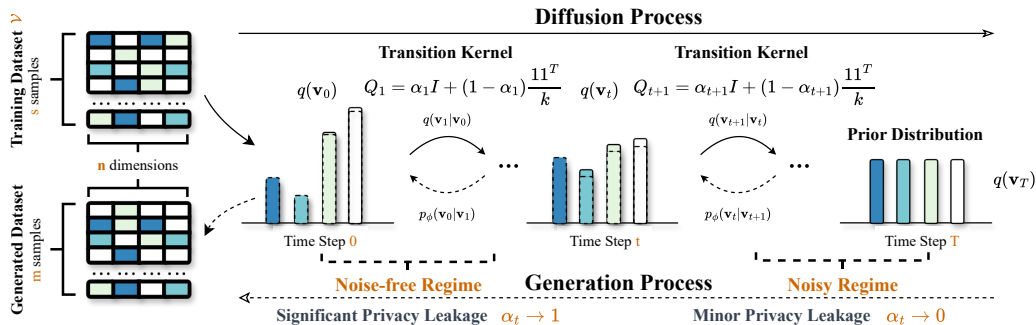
Training Dataset $\mathcal{D}$
s samples

n dimensions

Generated Dataset
m samples

Diffusion Process

Transition Kernel

$q(\mathbf{v}_0)$

$Q_1 = \alpha_1 I + (1-\alpha_1)\frac{\mathbf{1}\mathbf{1}^T}{k}$

Transition Kernel

$q(\mathbf{v}_t)$

$Q_{t+1} = \alpha_{t+1} I + (1-\alpha_{t+1})\frac{\mathbf{1}\mathbf{1}^T}{k}$

$q(\mathbf{v}_1|\mathbf{v}_0)$

$q(\mathbf{v}_{t+1}|\mathbf{v}_t)$

Prior Distribution

$q(\mathbf{v}_T)$

$p_\phi(\mathbf{v}_0|\mathbf{v}_1)$

$p_\phi(\mathbf{v}_t|\mathbf{v}_{t+1})$

Time Step 0

Time Step t

Time Step T

Noise-free Regime

Generation Process

Noisy Regime

Significant Privacy Leakage $\alpha_t \to 1$

Minor Privacy Leakage $\alpha_t \to 0$